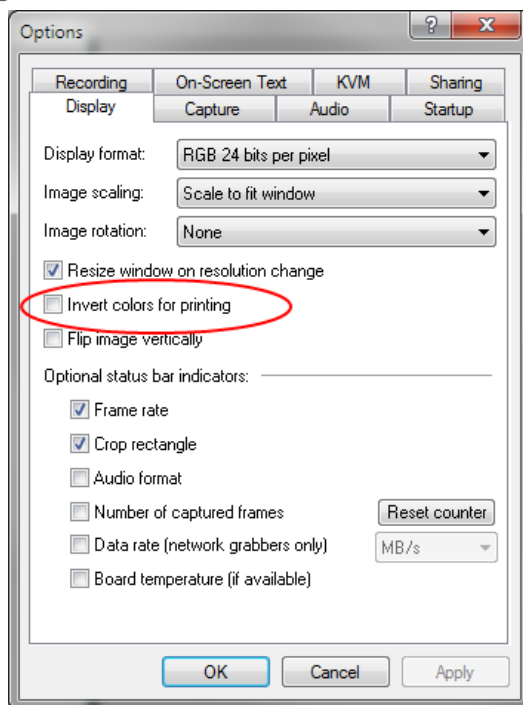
Options

?

X

Recording
On-Screen Text
KVM
Sharing
Display
Capture
Audio
Startup

Display format: RGB 24 bits per pixel
Image scaling: Scale to fit window
Image rotation: None

Resize window on resolution change
Invert colors for printing
Flip image vertically

Optional status bar indicators:
Frame rate
Crop rectangle
Audio format
Number of captured frames
Reset counter
Data rate (network grabbers only)
MB/s
Board temperature (if available)

OK
Cancel
Apply